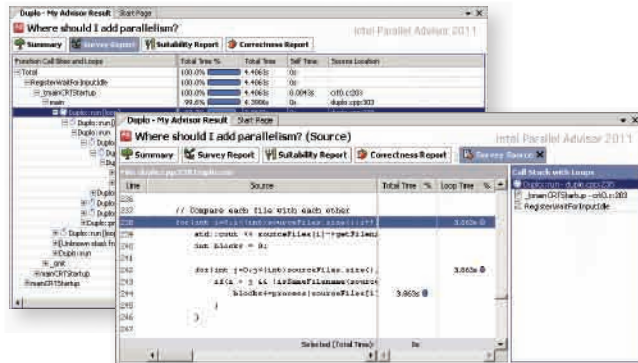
Duplo - My Advisor Result | Start Page

Where should I add parallelism?

Intel Parallel Advisor 2011

Summary | Survey Report | Suitability Report | Correctness Report

| Function Call Sites and Loops | Total Time % | Total Time | Self Time | Source Location |
|---|---|---|---|---|
| Total | 100.0% | 4.4065s | 0s | |
| RegisterWaitForInputIdle | 100.0% | 4.4065s | 0s | |
| _tmainCRTStartup | 100.0% | 4.4065s | 0.0043s | crt0.c:203 |
| main | 99.8% | 4.3986s | 0s | duplo.cpp:303 |
| Duplo::run | | | | |

Duplo::run
Duplo
Duplo
Duplo
Duplo
Duplo
Duplo
Duplo
Duplo::run
[Unknown stack fr
Duplo::run
_onit
mainCRTStartup
mainCRTStartup

Duplo - My Advisor Result | Start Page

Where should I add parallelism? (Source)

Intel Parallel Advisor 2011

Summary | Survey Report | Suitability Report | Correctness Report | Survey Source

File: duplo.cpp:236 duplo.cpp

| Line | Source | Total Time | % | Loop Time | % |
|---|---|---|---|---|---|
| 235 | | | | | |
| 236 | // Compare each file with each other | | | | |
| 238 | for(int i=0;i<(int)sourceFiles.size();i++ | | | 3.863s | |
| 239 | std::cout << sourceFiles[i]->getFilena | | | | |
| 240 | int blocks = 0; | | | | |
| 241 | | | | | |
| 242 | for(int j=0;j<(int)sourceFiles.size(); | | | 3.863s | |
| 243 | if(i > j && (isSameFilename(source | | | | |
| 244 | blocks+=process(sourceFiles[i] | 3.863s | | | |
| 245 | } | | | | |
| 246 | } | | | | |
| 247 | | | | | |
| | Selected (Total Time): | 0s | | | |

Call Stack with Loops
Duplo::run - duplo.cpp:236
_tmainCRTStartup - crt0.c:203
RegisterWaitForInputIdle